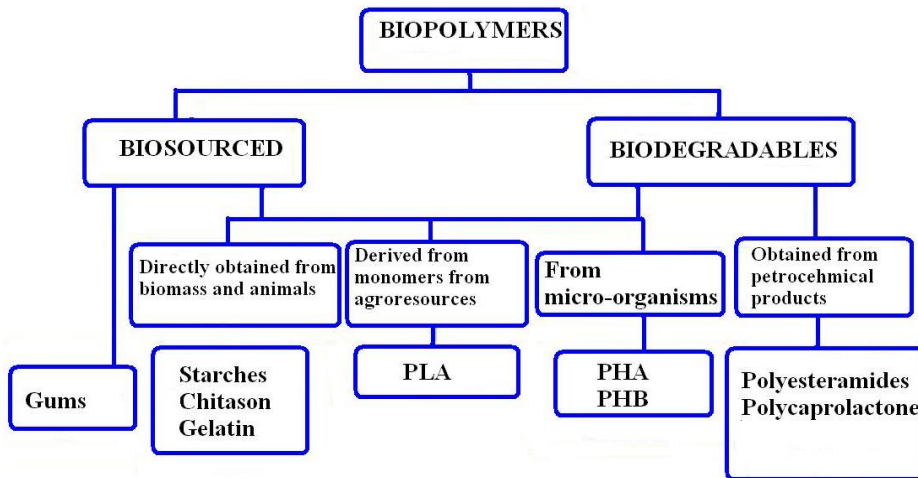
BIOPOLYMERS

BIOSOURCED

BIODEGRADABLES

Directly obtained from biomass and animals

Derived from monomers from agroresources

From micro-organisms

Obtained from petrocehmical products

Gums

Starches
Chitason
Gelatin

PLA

PHA
PHB

Polyesteramides
Polycaprolactone